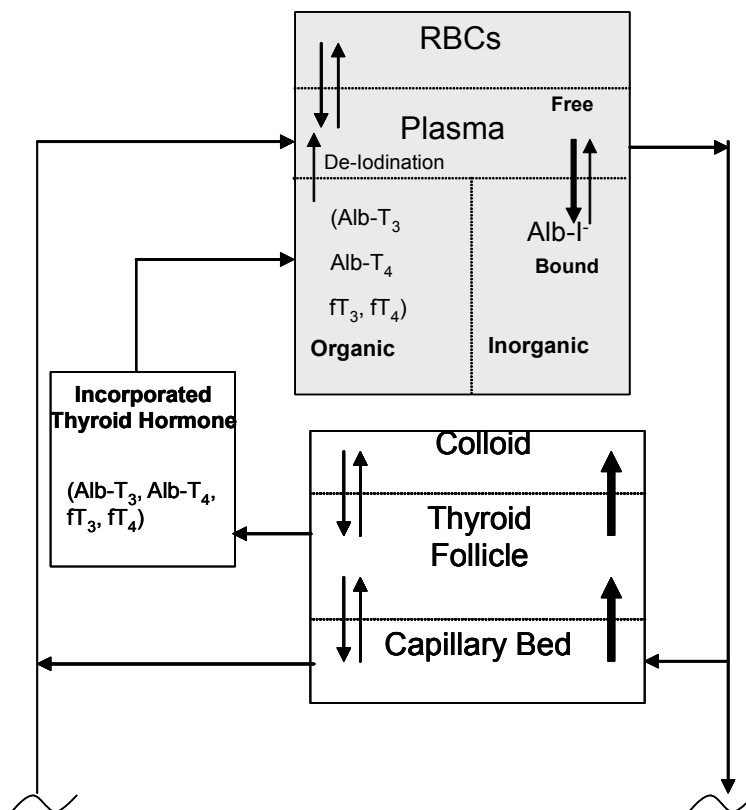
RBCs

Free

Plasma

De-Iodination

(Alb-$T_3$

Alb-$T_4$

$fT_3$, $fT_4$)

Organic

Alb-$I^-$

Bound

Inorganic

Incorporated Thyroid Hormone

(Alb-$T_3$, Alb-$T_4$, $fT_3$, $fT_4$)

Colloid

Thyroid Follicle

Capillary Bed